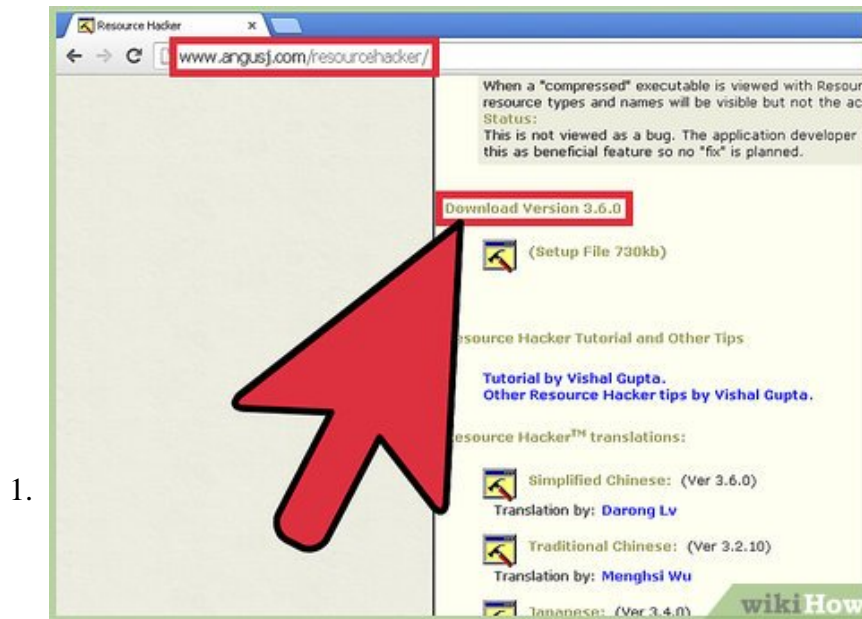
1.

Resource Hacker ×

www.angusj.com/resourcehacker/

When a "compressed" executable is viewed with Resour resource types and names will be visible but not the ac

Status:

This is not viewed as a bug. The application developer this as beneficial feature so no "fix" is planned.

Download Version 3.6.0

(Setup File 730kb)

esource Hacker Tutorial and Other Tips

Tutorial by Vishal Gupta.

Other Resource Hacker tips by Vishal Gupta.

esource Hacker™ translations:

Simplified Chinese: (Ver 3.6.0)

Translation by: Darong Lv

Traditional Chinese: (Ver 3.2.10)

Translation by: Menghsi Wu

Japanese: (Ver 3.4.0)

wikiHow